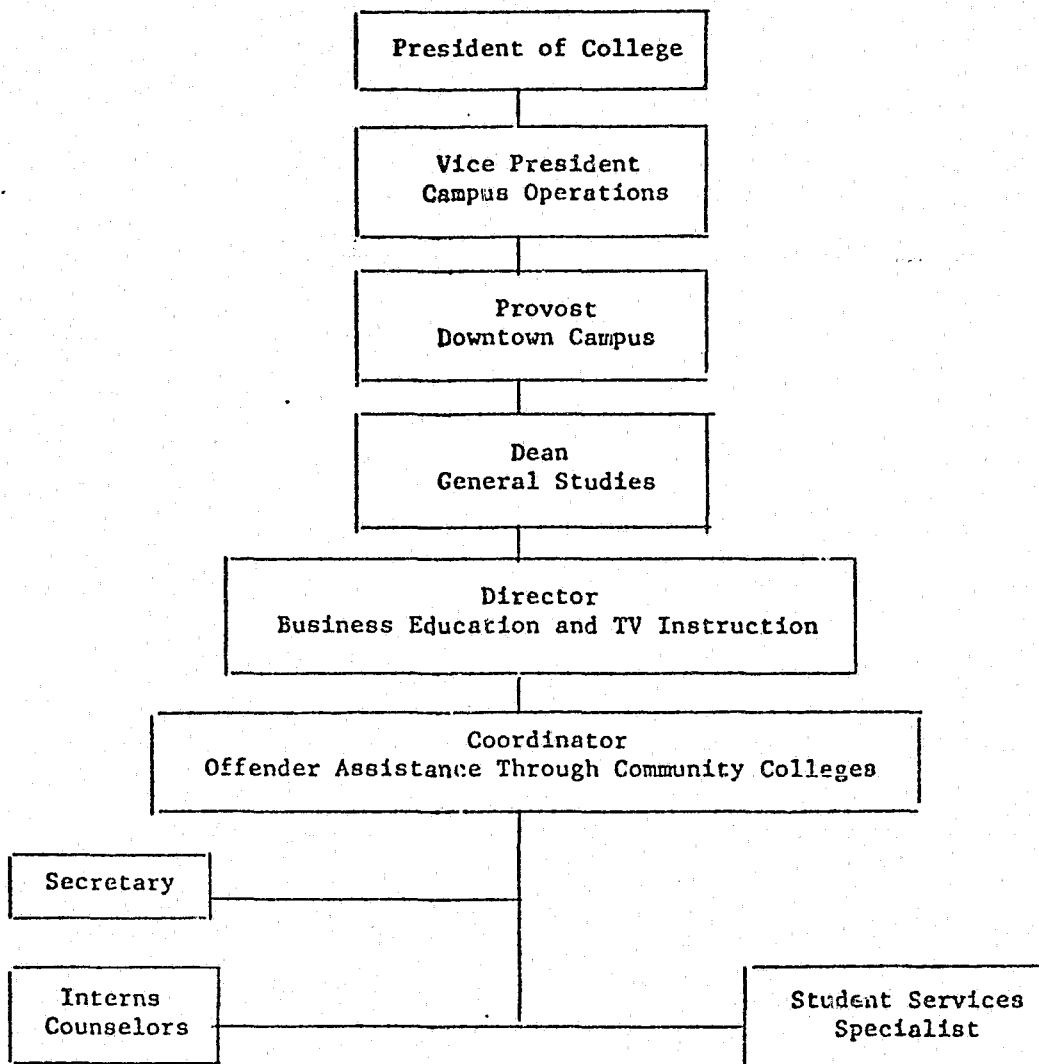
President of College

Vice President
Campus Operations

Provost
Downtown Campus

Dean
General Studies

Director
Business Education and TV Instruction

Coordinator
Offender Assistance Through Community Colleges

Secretary

Interns
Counselors

Student Services
Specialist